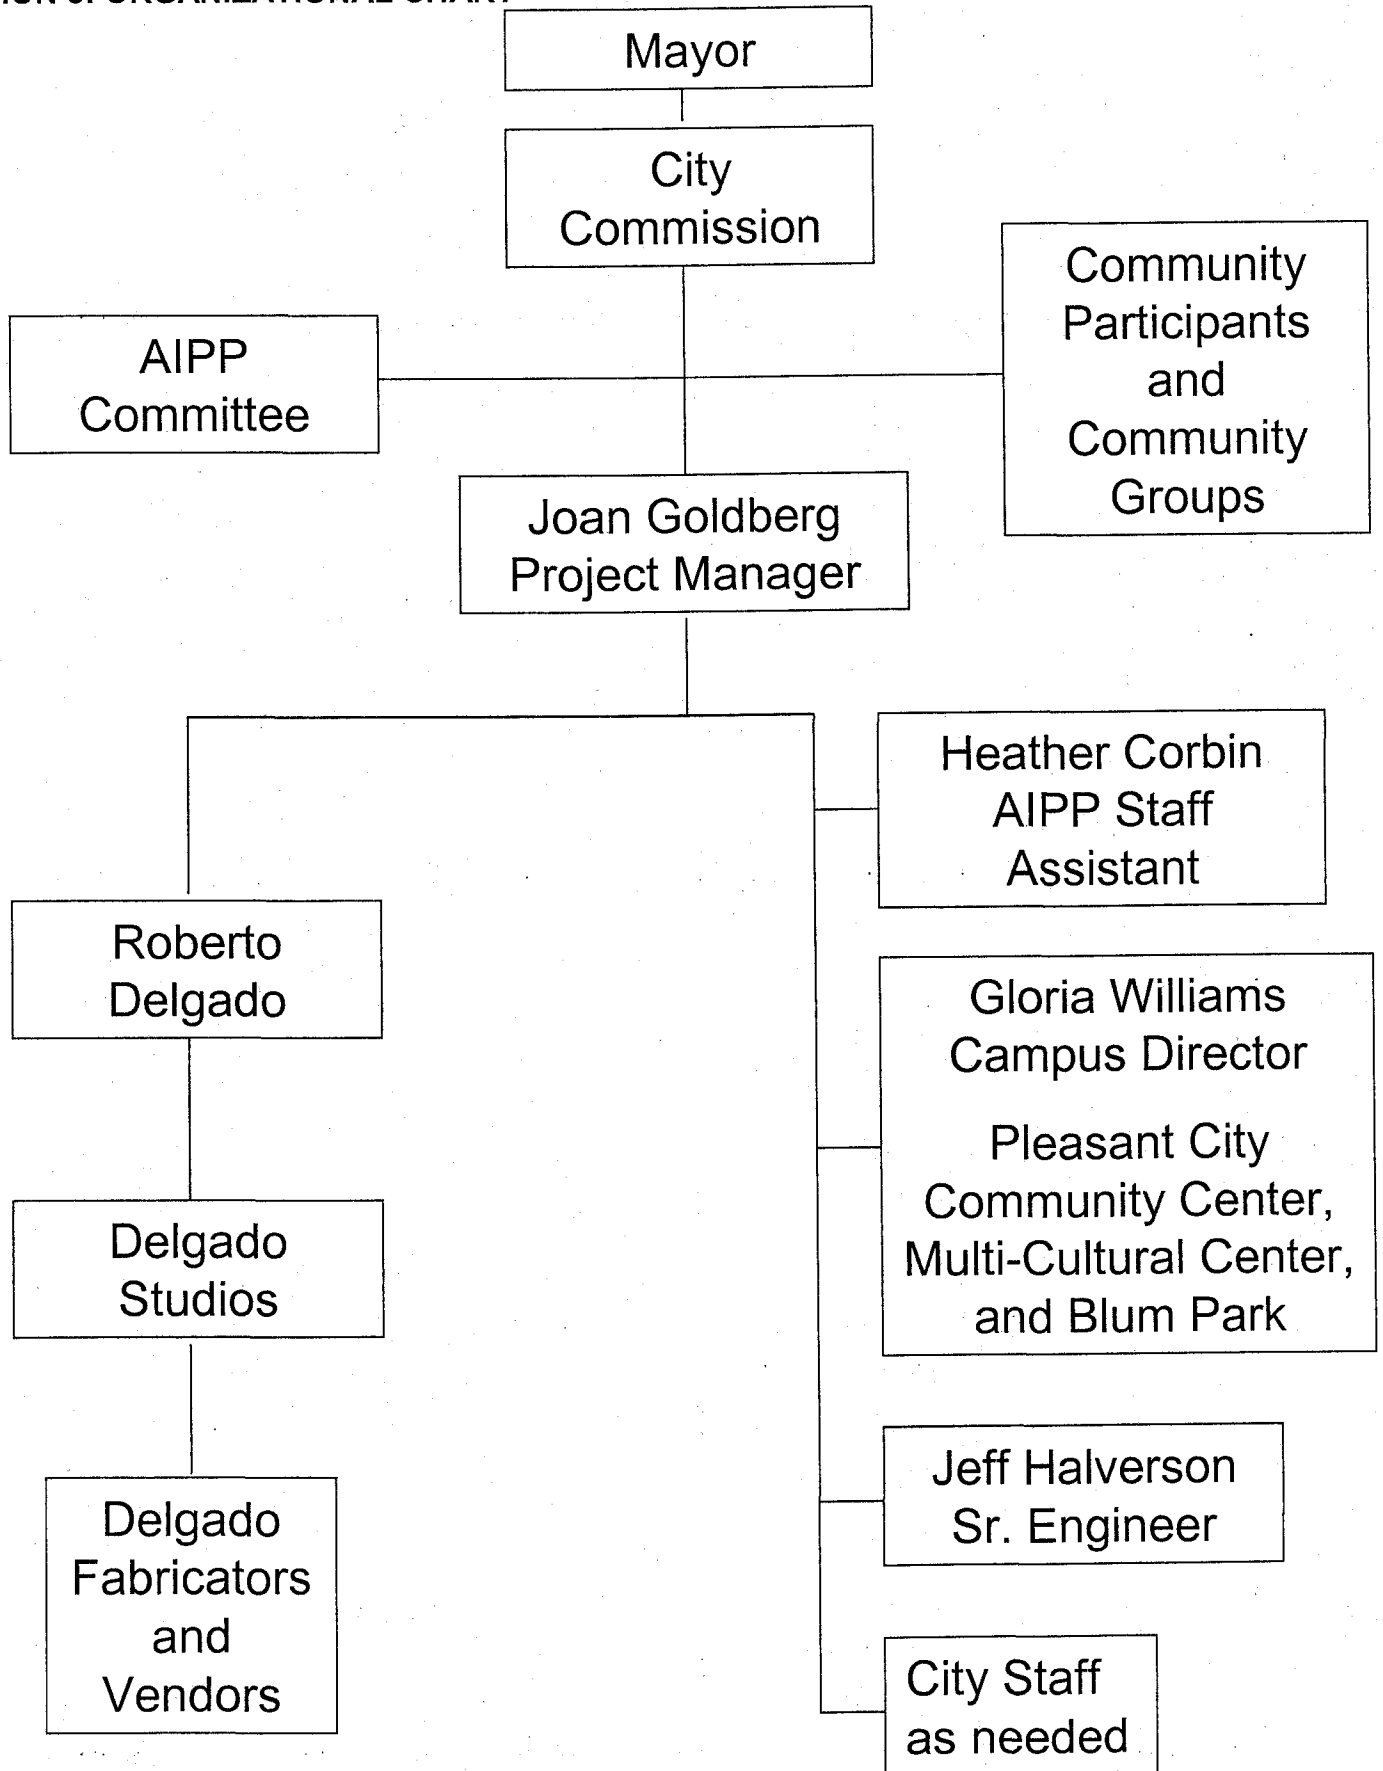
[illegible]ON 3. ORGANIZATIONAL CHART

Mayor

City Commission

AIPP Committee

Community Participants and Community Groups

Joan Goldberg Project Manager

Heather Corbin AIPP Staff Assistant

Roberto Delgado

Gloria Williams Campus Director

Pleasant City Community Center, Multi-Cultural Center, and Blum Park

Delgado Studios

Jeff Halverson Sr. Engineer

Delgado Fabricators and Vendors

City Staff as needed